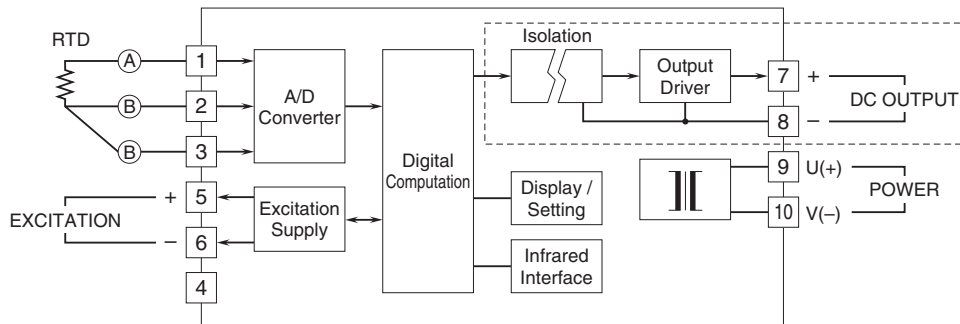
RTD

A

B

B

1

2

3

A/D Converter

Digital Computation

Isolation

Output Driver

7 +

8 –

DC OUTPUT

+ 5

– 6

4

EXCITATION

Excitation Supply

Display / Setting

Infrared Interface

9 U(+)

10 V(–)

POWER